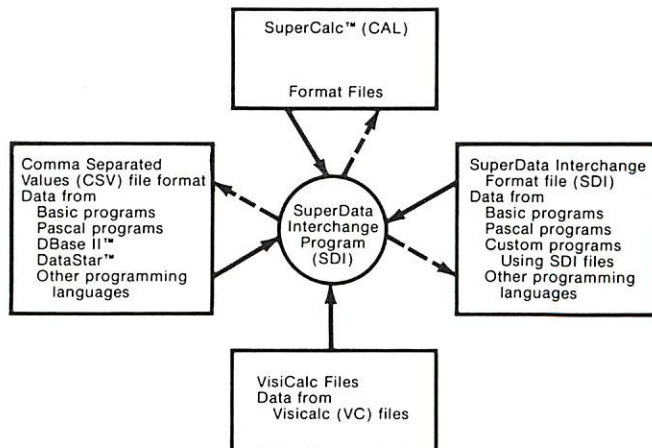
SuperCalc™ (CAL)

Format Files

Comma Separated Values (CSV) file format
Data from
Basic programs
Pascal programs
DBase II™
DataStar™
Other programming languages

SuperData Interchange Program (SDI)

SuperData Interchange Format file (SDI)
Data from
Basic programs
Pascal programs
Custom programs
Using SDI files
Other programming languages

VisiCalc Files
Data from
Visicalc (VC) files